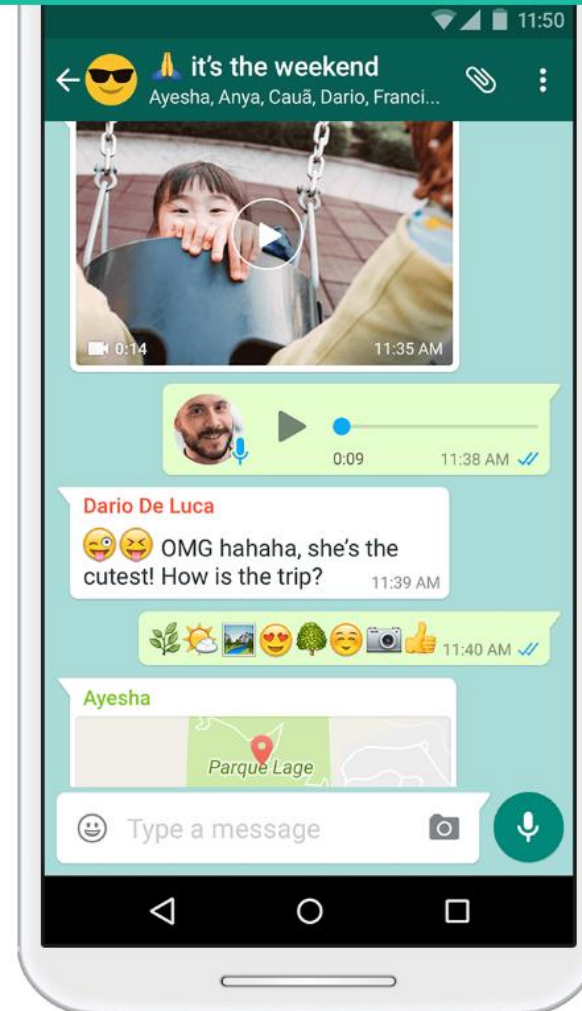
11:50

🙏 it's the weekend
Ayesha, Anya, Cauã, Dario, Franci...

0:14
11:35 AM

0:09
11:38 AM

Dario De Luca
😜😝 OMG hahaha, she's the cutest! How is the trip?
11:39 AM

🌿⛅🏞😍🌳☺️📷👍 11:40 AM

Ayesha
Parque Lage

Type a message